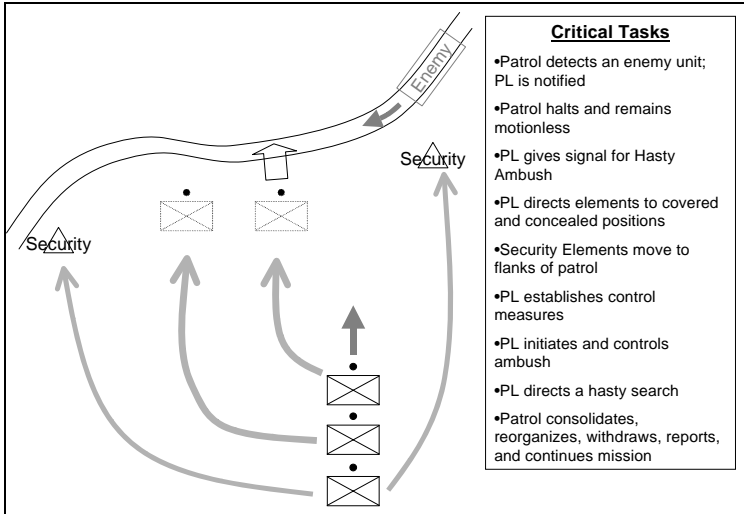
Enemy

Security

Security

**Critical Tasks**

•Patrol detects an enemy unit; PL is notified

•Patrol halts and remains motionless

•PL gives signal for Hasty Ambush

•PL directs elements to covered and concealed positions

•Security Elements move to flanks of patrol

•PL establishes control measures

•PL initiates and controls ambush

•PL directs a hasty search

•Patrol consolidates, reorganizes, withdraws, reports, and continues mission